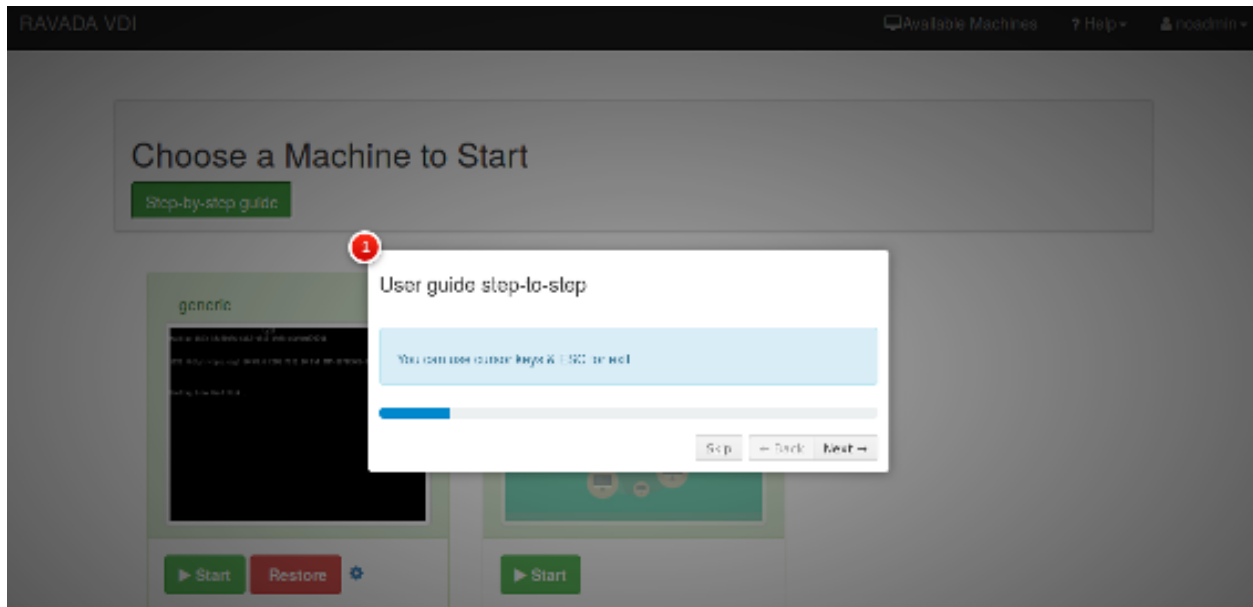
RAVADA VDI

Available Machines ? Help ▾ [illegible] ▾

Choose a Machine to Start

Step-by-step guide

1

User guide step-to-step

You can use cursor keys & ESC to exit

Skip ← Back Next →

generic

▶ Start Restore

▶ Start